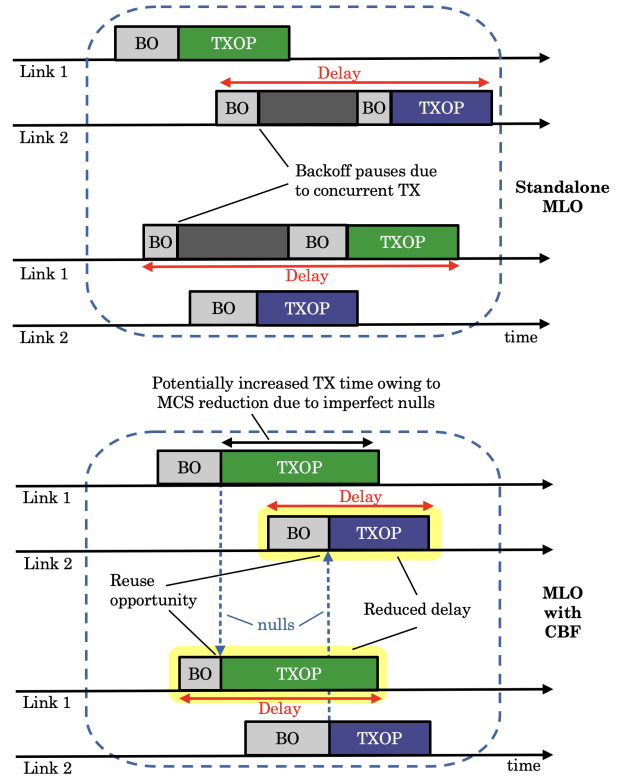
BO TXOP

Link 1

Delay

BO BO TXOP

Link 2

Backoff pauses due to concurrent TX

Standalone MLO

BO BO TXOP

Link 1

Delay

BO TXOP

Link 2

time

Potentially increased TX time owing to MCS reduction due to imperfect nulls

BO TXOP

Link 1

Delay

BO TXOP

Link 2

Reuse opportunity

nulls

Reduced delay

MLO with CBF

BO TXOP

Link 1

Delay

BO TXOP

Link 2

time